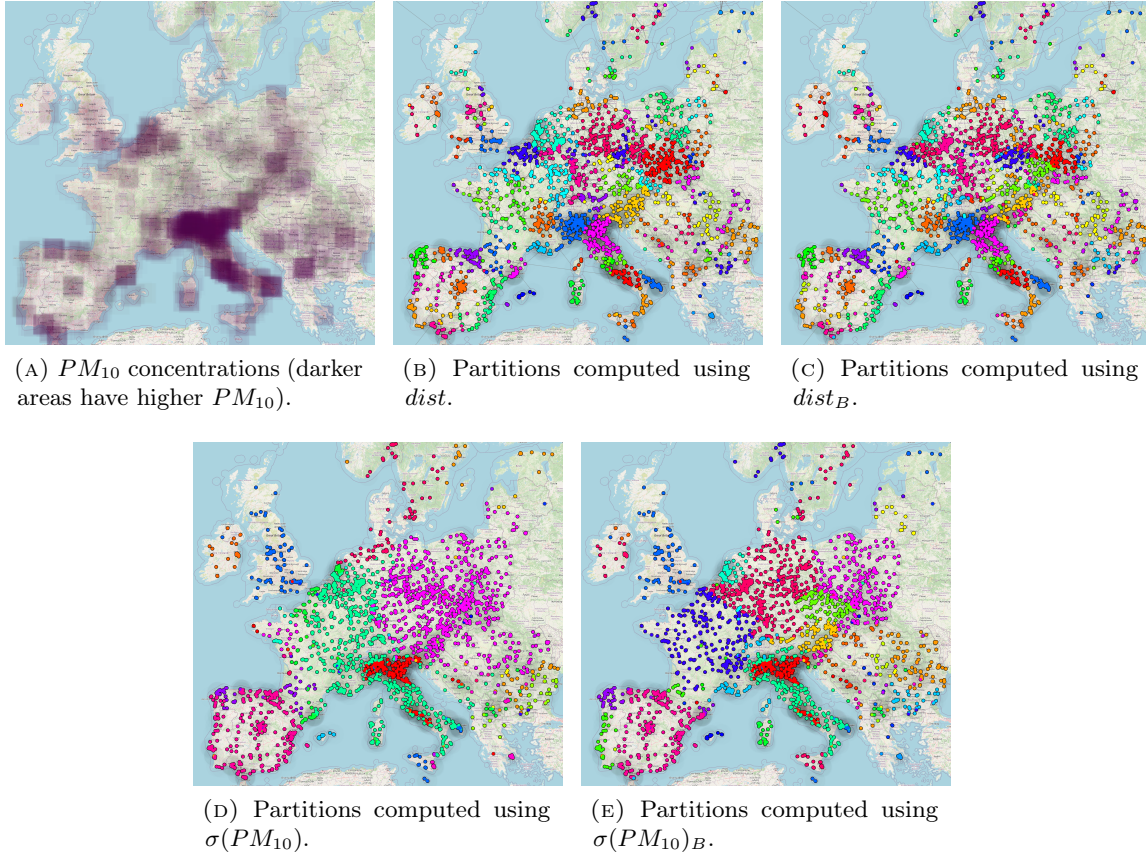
(A) $PM_{10}$ concentrations (darker areas have higher $PM_{10}$).

(B) Partitions computed using $dist$.

(C) Partitions computed using $dist_B$.

(D) Partitions computed using $\sigma(PM_{10})$.

(E) Partitions computed using $\sigma(PM_{10})_B$.